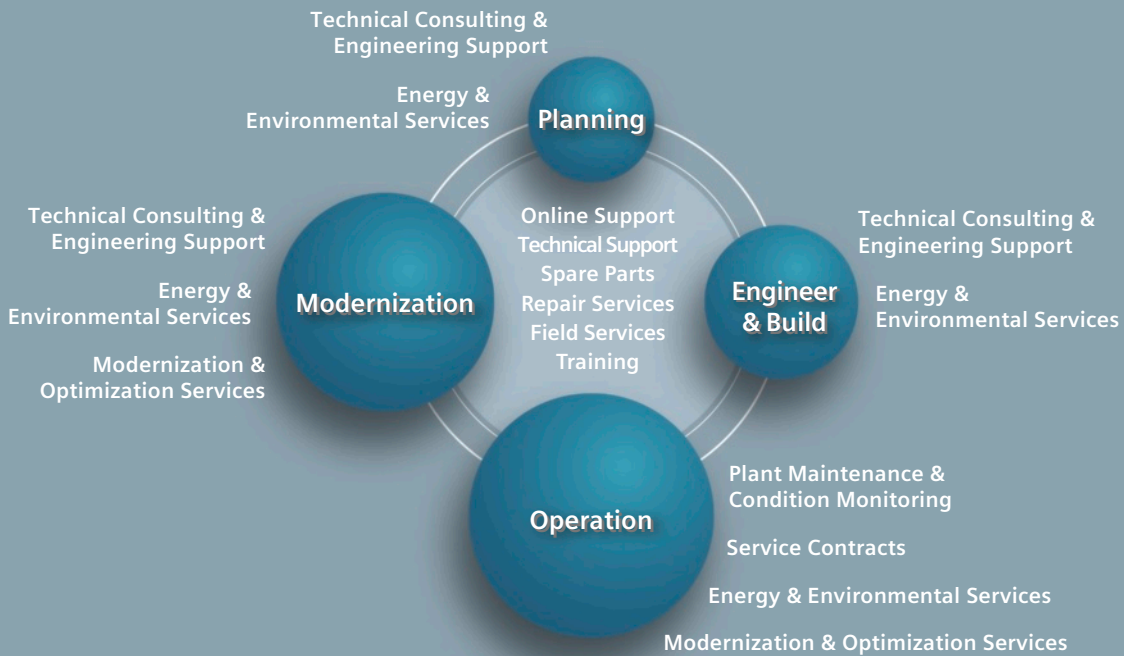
Technical Consulting & Engineering Support

Energy & Environmental Services

Planning

Technical Consulting & Engineering Support

Energy & Environmental Services

Modernization & Optimization Services

Modernization

Online Support
Technical Support
Spare Parts
Repair Services
Field Services
Training

Engineer & Build

Technical Consulting & Engineering Support

Energy & Environmental Services

Operation

Plant Maintenance & Condition Monitoring

Service Contracts

Energy & Environmental Services

Modernization & Optimization Services